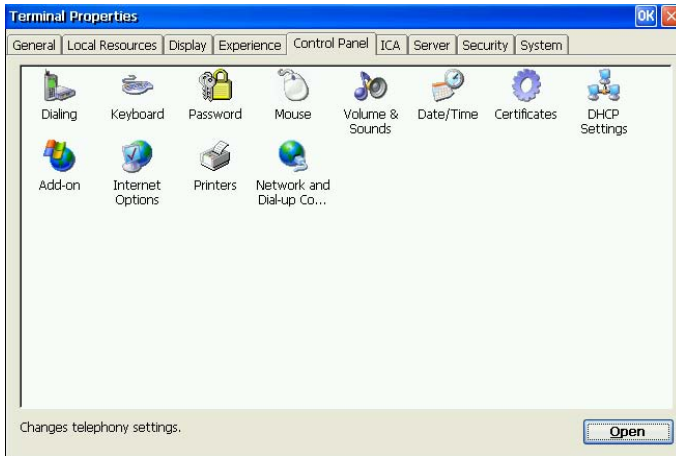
Terminal Properties

OK

General | Local Resources | Display | Experience | Control Panel | ICA | Server | Security | System

Dialing
Keyboard
Password
Mouse
Volume & Sounds
Date/Time
Certificates
DHCP Settings
Add-on
Internet Options
Printers
Network and Dial-up Co...

Changes telephony settings.

Open